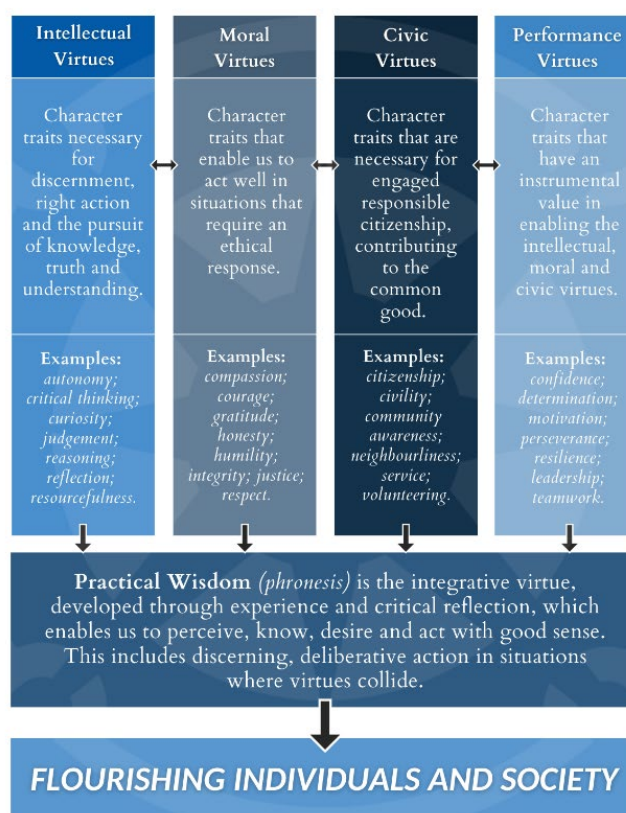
Intellectual Virtues

Character traits necessary for discernment, right action and the pursuit of knowledge, truth and understanding.

Examples:
autonomy; critical thinking; curiosity; judgement; reasoning; reflection; resourcefulness.

Moral Virtues

Character traits that enable us to act well in situations that require an ethical response.

Examples:
compassion; courage; gratitude; honesty; humility; integrity; justice; respect.

Civic Virtues

Character traits that are necessary for engaged responsible citizenship, contributing to the common good.

Examples:
citizenship; civility; community awareness; neighbourliness; service; volunteering.

Performance Virtues

Character traits that have an instrumental value in enabling the intellectual, moral and civic virtues.

Examples:
confidence; determination; motivation; perseverance; resilience; leadership; teamwork.

Practical Wisdom (phronesis) is the integrative virtue, developed through experience and critical reflection, which enables us to perceive, know, desire and act with good sense. This includes discerning, deliberative action in situations where virtues collide.

FLOURISHING INDIVIDUALS AND SOCIETY